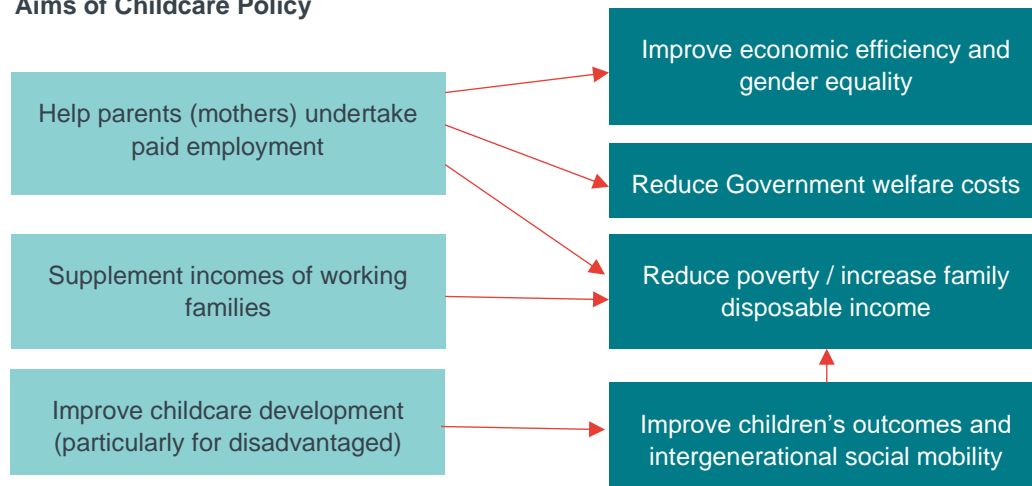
Aims of Childcare Policy

Help parents (mothers) undertake paid employment

Supplement incomes of working families

Improve childcare development (particularly for disadvantaged)

Improve economic efficiency and gender equality

Reduce Government welfare costs

Reduce poverty / increase family disposable income

Improve children’s outcomes and intergenerational social mobility